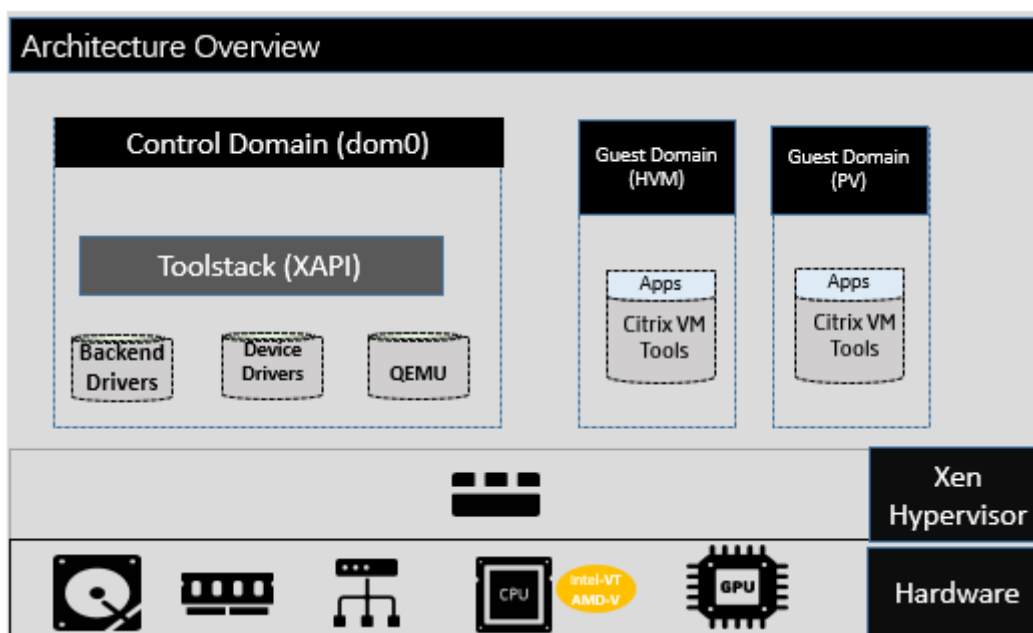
Architecture Overview

Control Domain (dom0)

Toolstack (XAPI)

Backend Drivers

Device Drivers

QEMU

Guest Domain (HVM)

Apps

Citrix VM Tools

Guest Domain (PV)

Apps

Citrix VM Tools

Xen Hypervisor

CPU

Intel-VT AMD-V

GPU

Hardware